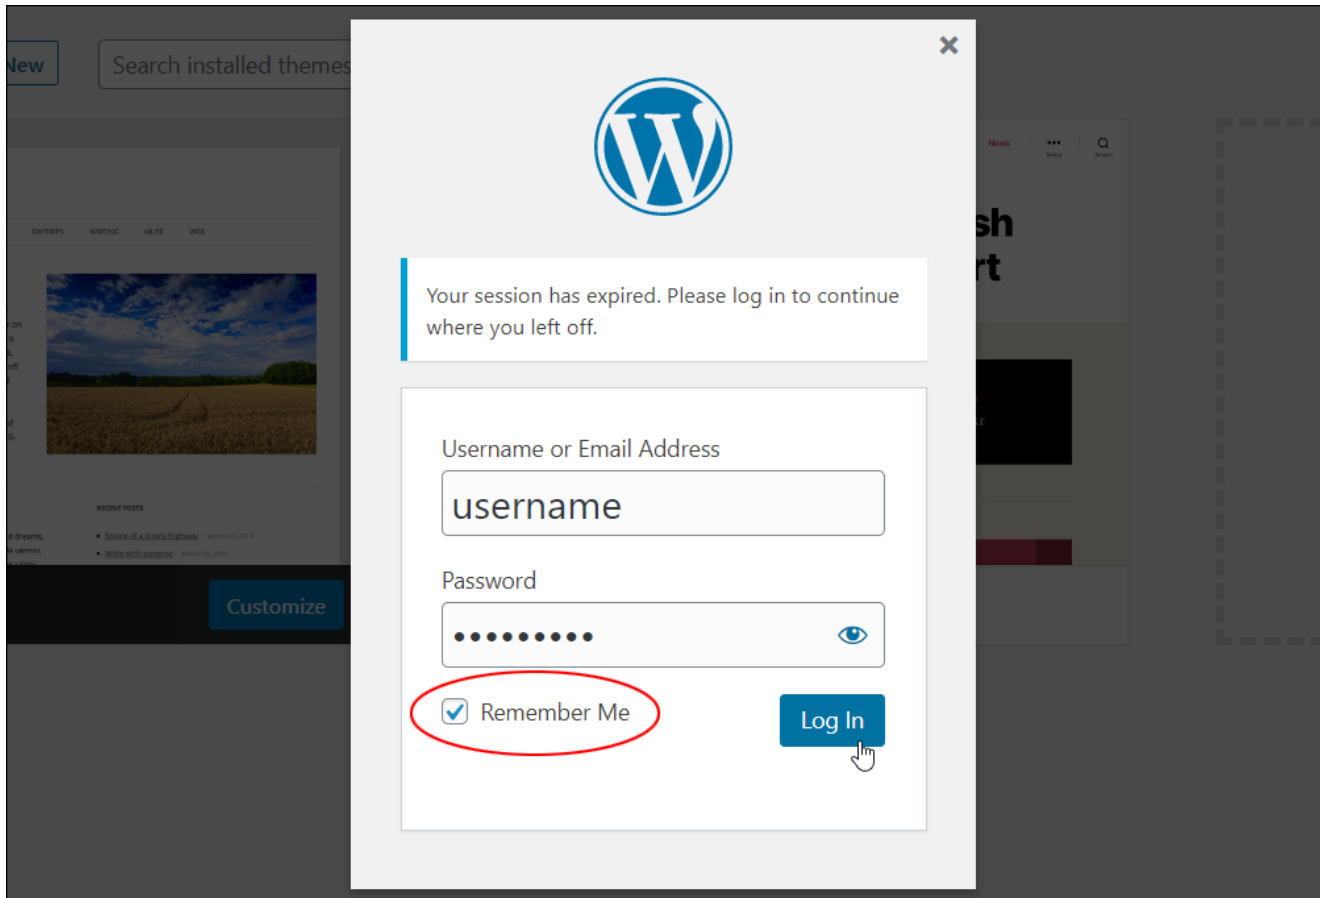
New

Search installed themes

DAYTRIPS WRITING MUSE WEB

RECENT POSTS

Solace of a lonely highway

Write with purpose

Customize

News

sh
rt

×

Your session has expired. Please log in to continue where you left off.

Username or Email Address

username

Password

•••••••••

Remember Me

Log In